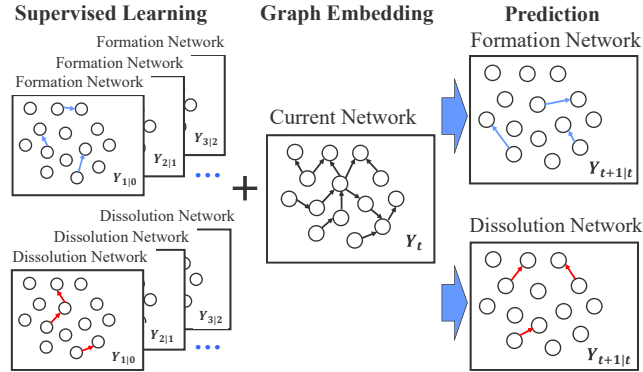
Supervised Learning

Formation Network
Formation Network
Formation Network
$Y_{1|0}$
$Y_{2|1}$
$Y_{3|2}$
•••

Dissolution Network
Dissolution Network
Dissolution Network
$Y_{1|0}$
$Y_{2|1}$
$Y_{3|2}$
•••

Graph Embedding

+

Current Network
$Y_t$

Prediction

Formation Network
$Y_{t+1|t}$

Dissolution Network
$Y_{t+1|t}$